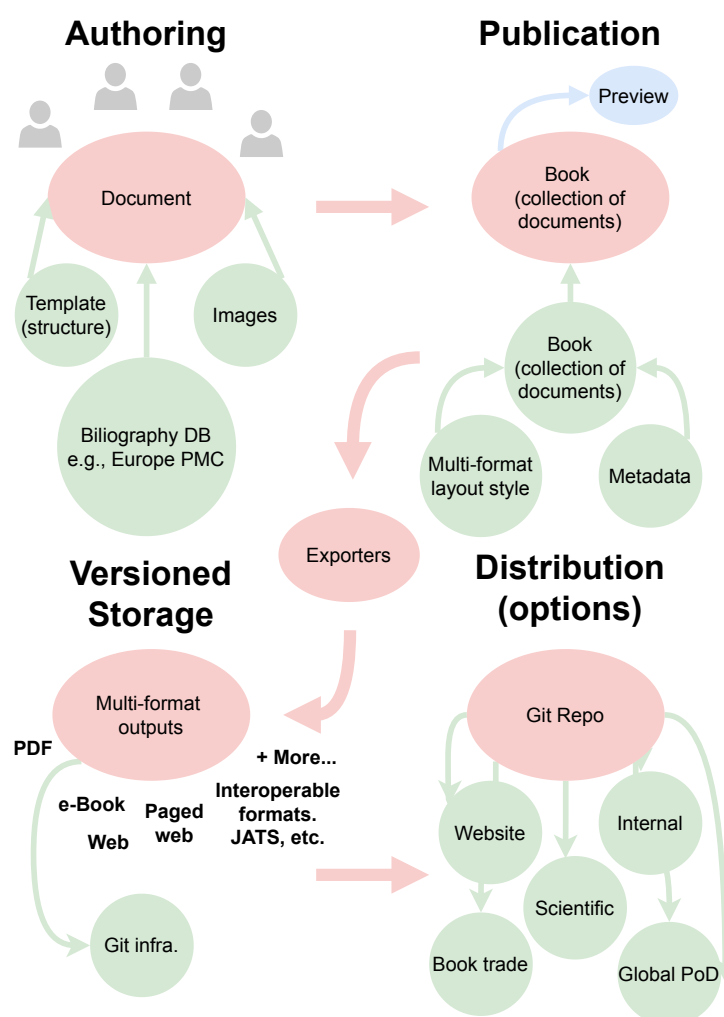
Authoring

Document

Template (structure)

Images

Biliography DB e.g., Europe PMC

Publication

Preview

Book (collection of documents)

Book (collection of documents)

Multi-format layout style

Metadata

Exporters

Versioned Storage

Multi-format outputs

PDF

e-Book

Web

Paged web

+ More...

Interoperable formats. JATS, etc.

Git infra.

Distribution (options)

Git Repo

Website

Internal

Scientific

Book trade

Global PoD